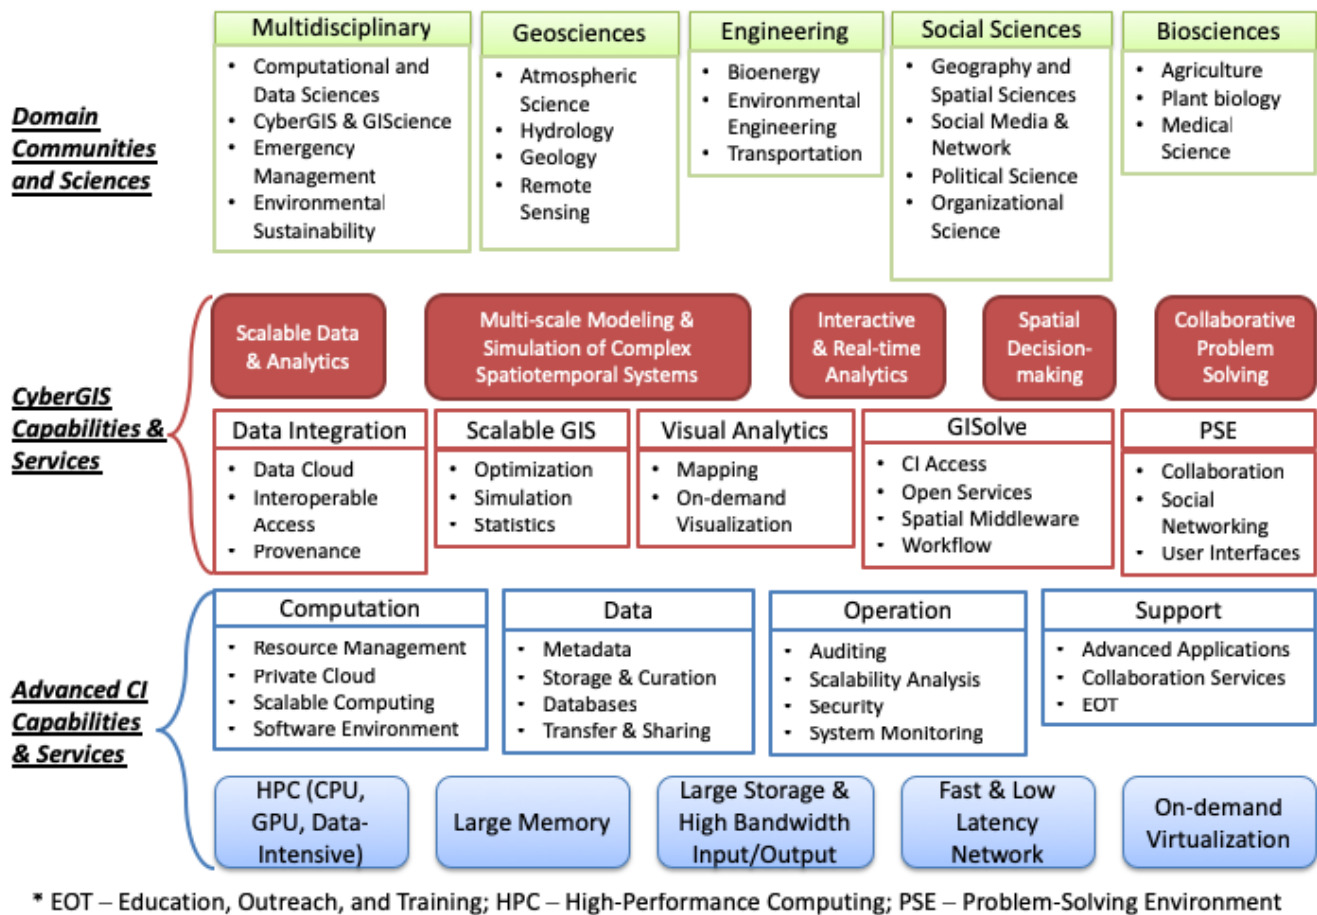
Domain Communities and Sciences

Multidisciplinary
- Computational and Data Sciences
- CyberGIS & GIScience
- Emergency Management
- Environmental Sustainability

Geosciences
- Atmospheric Science
- Hydrology
- Geology
- Remote Sensing

Engineering
- Bioenergy
- Environmental Engineering
- Transportation

Social Sciences
- Geography and Spatial Sciences
- Social Media & Network
- Political Science
- Organizational Science

Biosciences
- Agriculture
- Plant biology
- Medical Science

CyberGIS Capabilities & Services

Scalable Data & Analytics

Multi-scale Modeling & Simulation of Complex Spatiotemporal Systems

Interactive & Real-time Analytics

Spatial Decision-making

Collaborative Problem Solving

Data Integration
- Data Cloud
- Interoperable Access
- Provenance

Scalable GIS
- Optimization
- Simulation
- Statistics

Visual Analytics
- Mapping
- On-demand Visualization

GISolve
- CI Access
- Open Services
- Spatial Middleware
- Workflow

PSE
- Collaboration
- Social Networking
- User Interfaces

Advanced CI Capabilities & Services

Computation
- Resource Management
- Private Cloud
- Scalable Computing
- Software Environment

Data
- Metadata
- Storage & Curation
- Databases
- Transfer & Sharing

Operation
- Auditing
- Scalability Analysis
- Security
- System Monitoring

Support
- Advanced Applications
- Collaboration Services
- EOT

HPC (CPU, GPU, Data-Intensive)

Large Memory

Large Storage & High Bandwidth Input/Output

Fast & Low Latency Network

On-demand Virtualization

* EOT – Education, Outreach, and Training; HPC – High-Performance Computing; PSE – Problem-Solving Environment